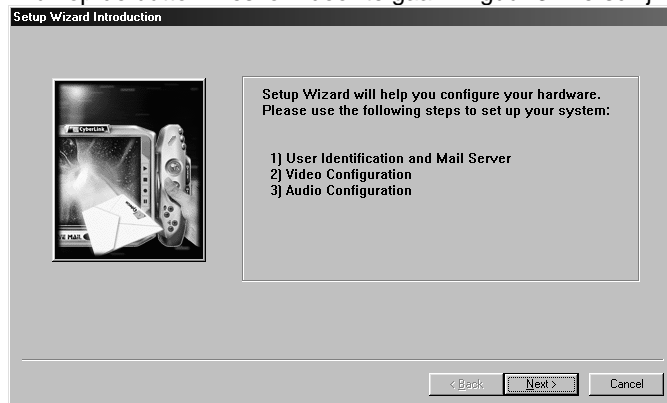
Setup Wizard Introduction

CyberLink

Mail

Setup Wizard will help you configure your hardware. Please use the following steps to set up your system:

1) User Identification and Mail Server
2) Video Configuration
3) Audio Configuration

< Back
Next >
Cancel